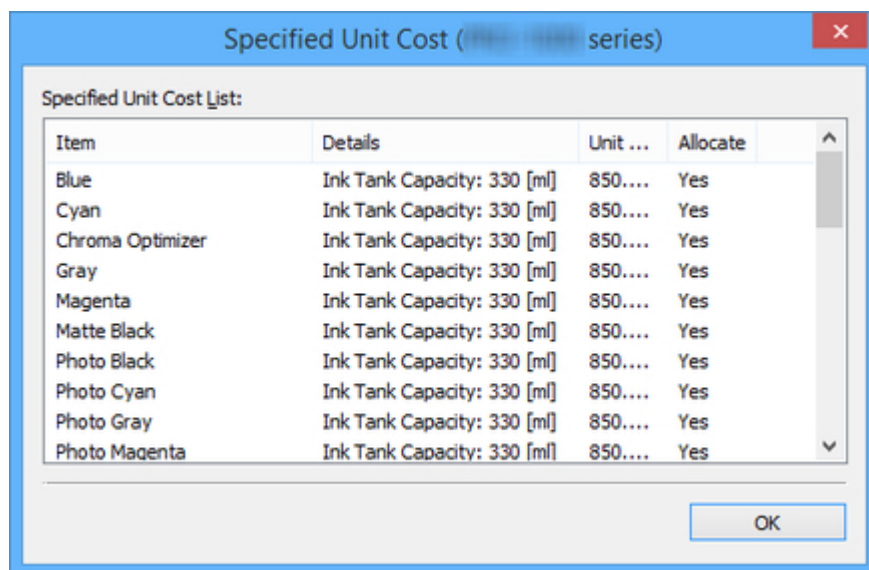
Specified Unit Cost ([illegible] series)

×

Specified Unit Cost List:

| Item | Details | Unit ... | Allocate |
|---|---|---|---|
| Blue | Ink Tank Capacity: 330 [ml] | 850.... | Yes |
| Cyan | Ink Tank Capacity: 330 [ml] | 850.... | Yes |
| Chroma Optimizer | Ink Tank Capacity: 330 [ml] | 850.... | Yes |
| Gray | Ink Tank Capacity: 330 [ml] | 850.... | Yes |
| Magenta | Ink Tank Capacity: 330 [ml] | 850.... | Yes |
| Matte Black | Ink Tank Capacity: 330 [ml] | 850.... | Yes |
| Photo Black | Ink Tank Capacity: 330 [ml] | 850.... | Yes |
| Photo Cyan | Ink Tank Capacity: 330 [ml] | 850.... | Yes |
| Photo Gray | Ink Tank Capacity: 330 [ml] | 850.... | Yes |
| Photo Magenta | Ink Tank Capacity: 330 [ml] | 850.... | Yes |

OK